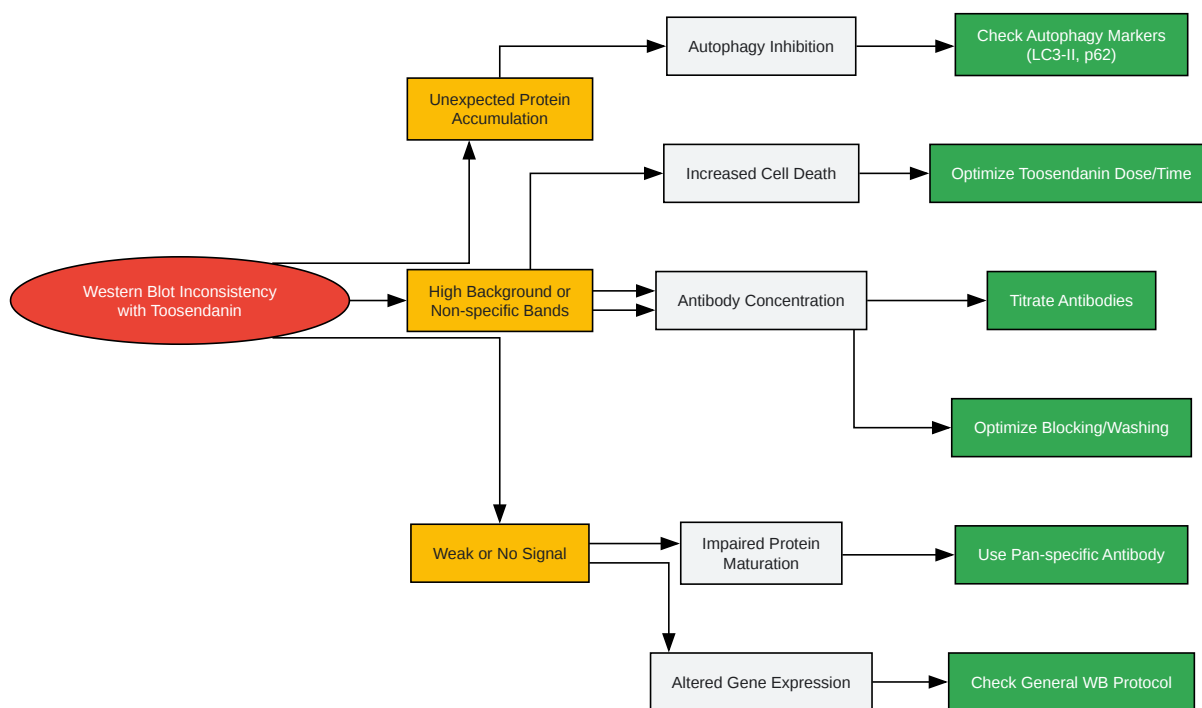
Western Blot Inconsistency with Toosendanin

Unexpected Protein Accumulation

Autophagy Inhibition

Check Autophagy Markers (LC3-II, p62)

High Background or Non-specific Bands

Increased Cell Death

Optimize Toosendanin Dose/Time

Antibody Concentration

Titrate Antibodies

Optimize Blocking/Washing

Weak or No Signal

Impaired Protein Maturation

Use Pan-specific Antibody

Altered Gene Expression

Check General WB Protocol